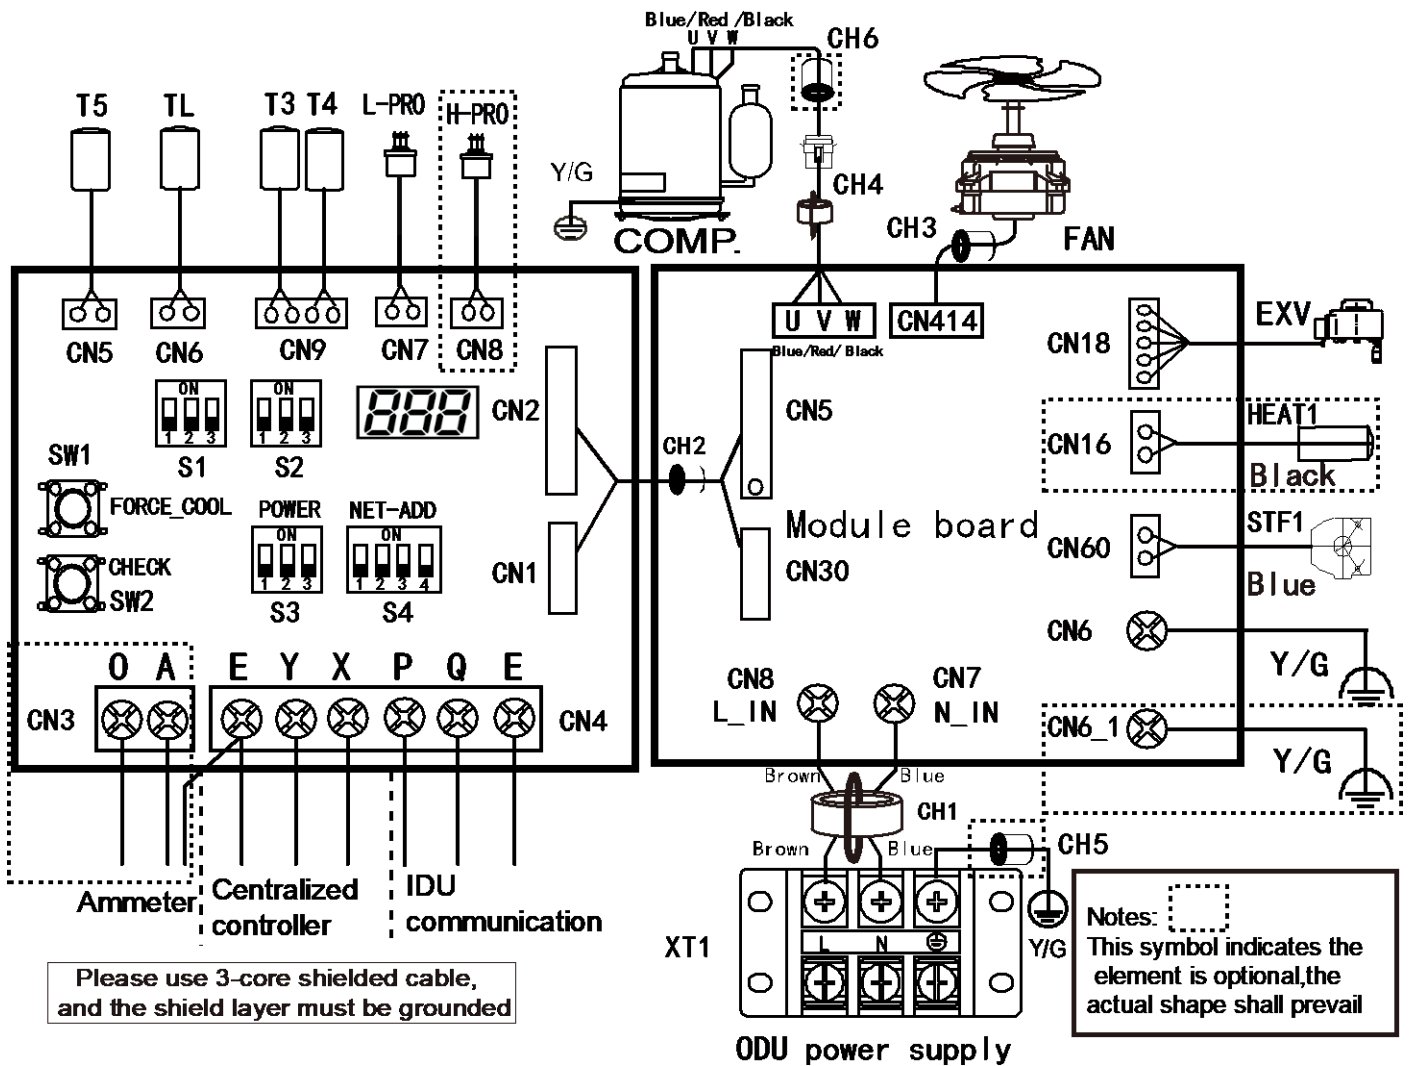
Blue/Red /Black
U V W
CH6
T5 TL T3 T4 L-PRO H-PRO
Y/G
CH4
COMP.
CH3
FAN
CN5 CN6 CN9 CN7 CN8
U V W
Blue/Red/ Black
CN414
CN18
EXV
ON
1 2 3
ON
1 2 3
S1 S2
888
CN2
CN5
CN16
HEAT1
Black
SW1
CH2
FORCE_COOL
POWER
ON
1 2 3
NET-ADD
ON
1 2 3 4
Module board
CN60
STF1
CHECK
SW2
CN1
CN30
Blue
S3 S4
CN6
O A E Y X P Q E
Y/G
CN3
CN4
CN8
L_IN
CN7
N_IN
CN6_1
Y/G
Brown
Blue
CH1
Brown
Blue
CH5
Ammeter
Centralized controller
IDU communication
XT1
L N
Y/G
Notes:
This symbol indicates the element is optional,the actual shape shall prevail
Please use 3-core shielded cable, and the shield layer must be grounded
ODU power supply